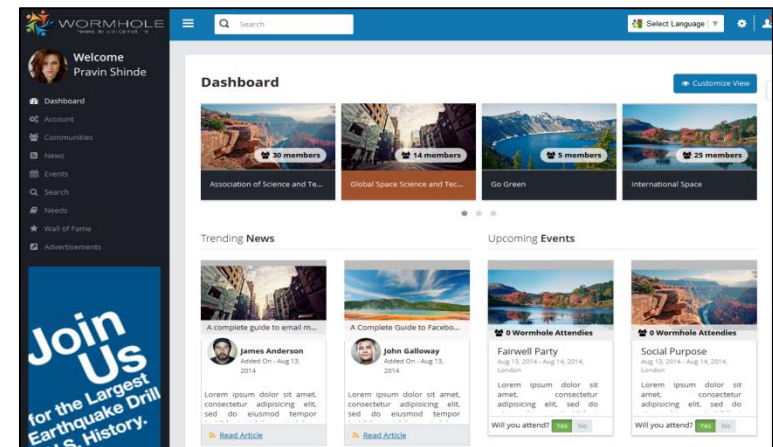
WORMHOLE
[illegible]

Search

Select Language

Welcome
Pravin Shinde

Dashboard
Account
Communities
News
Events
Search
Needs
Wall of Fame
Advertisements

Join Us for the Largest Earthquake Drill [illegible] History.

Dashboard

Customize View

30 members
Association of Science and Te...

14 members
Global Space Science and Tec...

5 members
Go Green

25 members
International Space

Trending News

A complete guide to email m...
James Anderson
Added On - Aug 13, 2014
Lorem ipsum dolor sit amet, consectetur adipisicing elit, sed do eiusmod tempor
Read Article

A Complete Guide to Facebo...
John Galloway
Added On - Aug 13, 2014
Lorem ipsum dolor sit amet, consectetur adipisicing elit, sed do eiusmod tempor
Read Article

Upcoming Events

0 Wormhole Attendies
Fairwell Party
Aug 13, 2014 - Aug 14, 2014
London
Lorem ipsum dolor sit amet, consectetur adipisicing elit, sed do
Will you attend? Yes No

0 Wormhole Attendies
Social Purpose
Aug 13, 2014 - Aug 14, 2014
London
Lorem ipsum dolor sit amet, consectetur adipisicing elit, sed do
Will you attend? Yes No